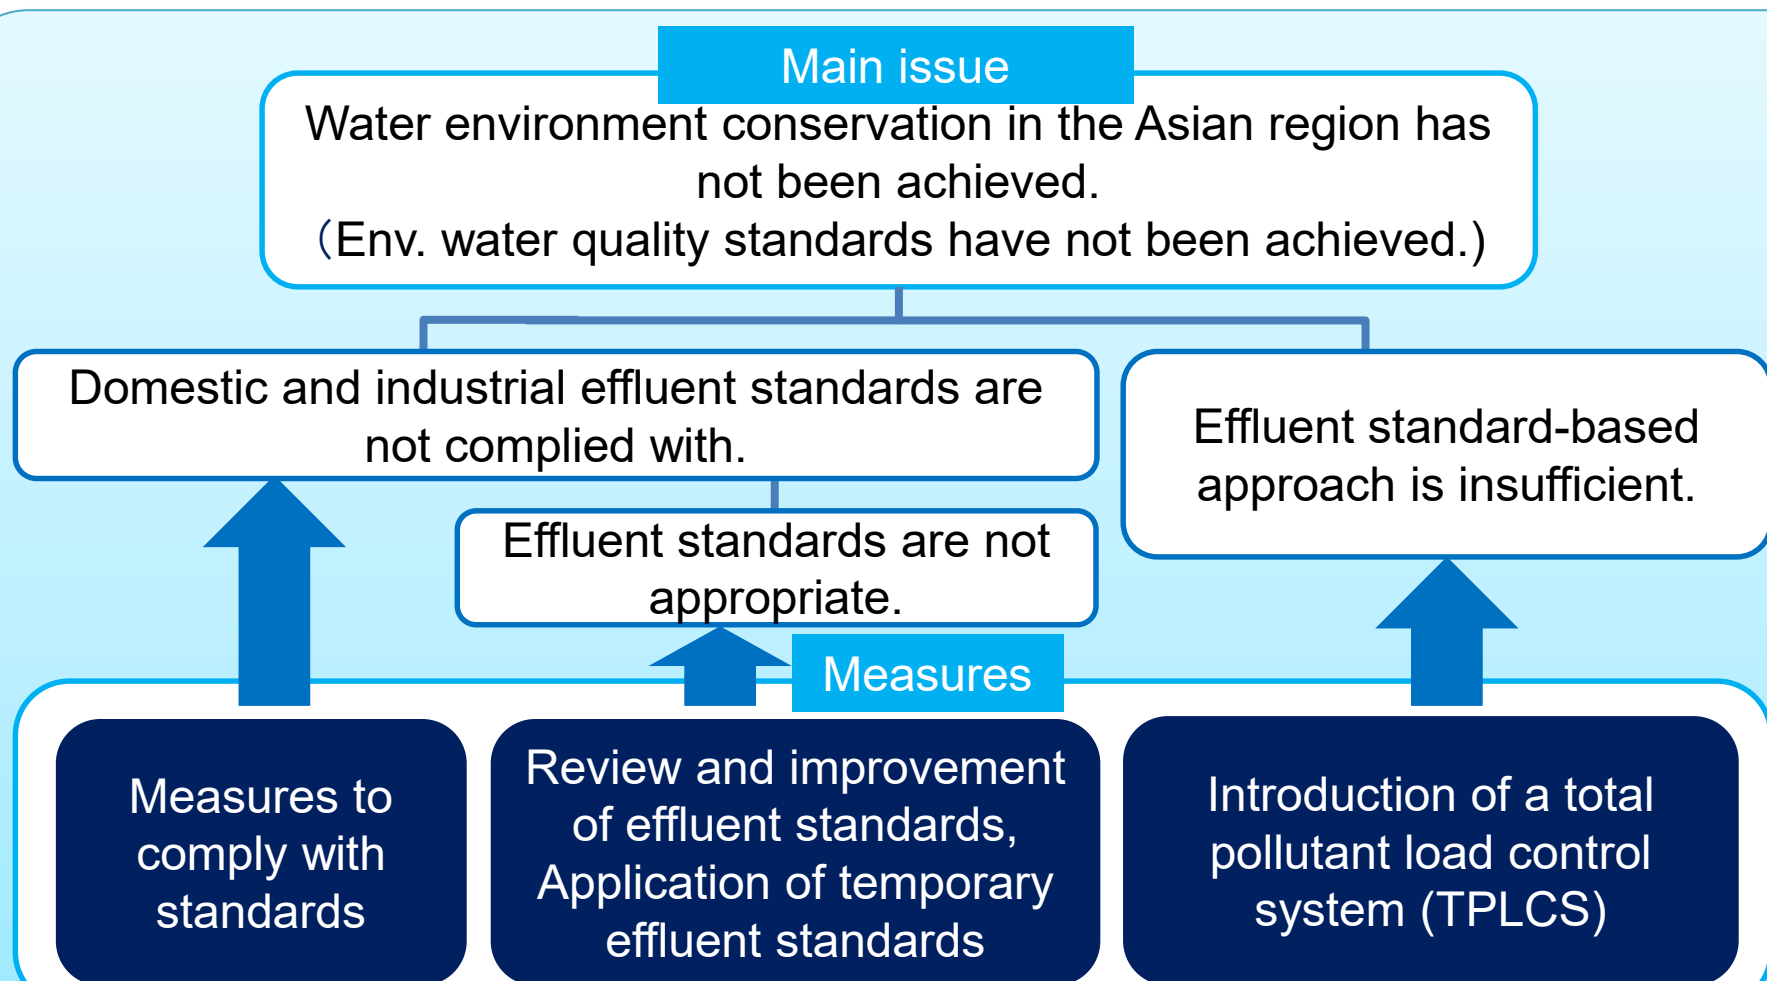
Main issue

Water environment conservation in the Asian region has not been achieved.
(Env. water quality standards have not been achieved.)

Domestic and industrial effluent standards are not complied with.

Effluent standard-based approach is insufficient.

Effluent standards are not appropriate.

Measures

Measures to comply with standards

Review and improvement of effluent standards, Application of temporary effluent standards

Introduction of a total pollutant load control system (TPLCS)